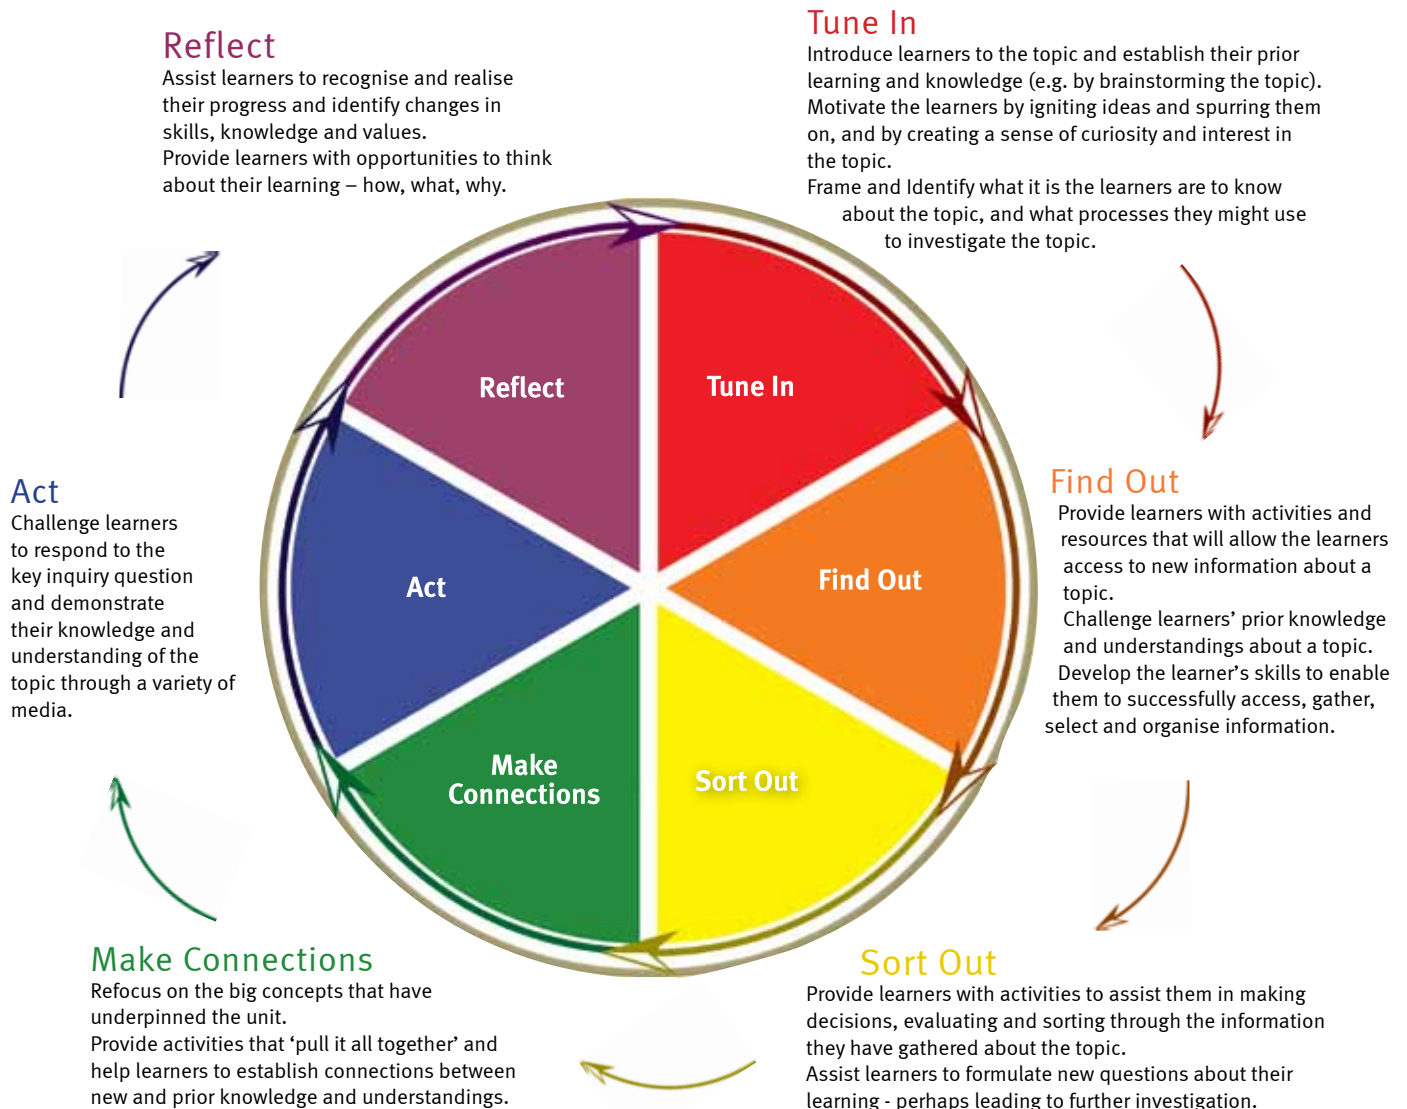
Reflect
Assist learners to recognise and realise their progress and identify changes in skills, knowledge and values.
Provide learners with opportunities to think about their learning – how, what, why.

Tune In
Introduce learners to the topic and establish their prior learning and knowledge (e.g. by brainstorming the topic).
Motivate the learners by igniting ideas and spurring them on, and by creating a sense of curiosity and interest in the topic.
Frame and Identify what it is the learners are to know about the topic, and what processes they might use to investigate the topic.

Reflect

Tune In

Act

Find Out

Make Connections

Sort Out

Act
Challenge learners to respond to the key inquiry question and demonstrate their knowledge and understanding of the topic through a variety of media.

Find Out
Provide learners with activities and resources that will allow the learners access to new information about a topic.
Challenge learners' prior knowledge and understandings about a topic.
Develop the learner's skills to enable them to successfully access, gather, select and organise information.

Make Connections
Refocus on the big concepts that have underpinned the unit.
Provide activities that 'pull it all together' and help learners to establish connections between new and prior knowledge and understandings.

Sort Out
Provide learners with activities to assist them in making decisions, evaluating and sorting through the information they have gathered about the topic.
Assist learners to formulate new questions about their learning - perhaps leading to further investigation.